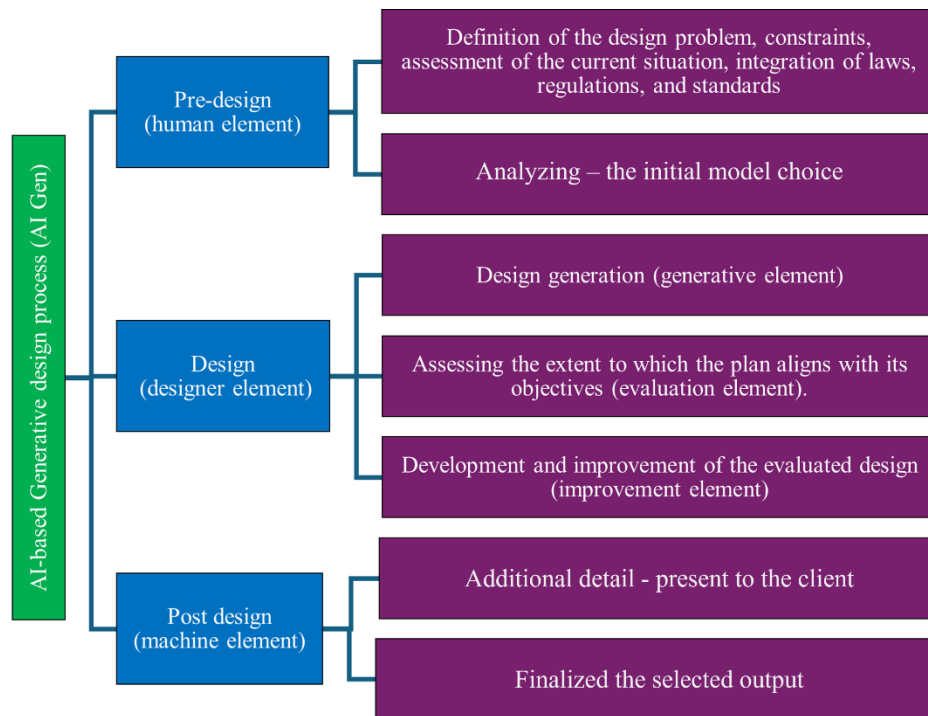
AI-based Generative design process (AI Gen)

Pre-design (human element)

Definition of the design problem, constraints, assessment of the current situation, integration of laws, regulations, and standards

Analyzing – the initial model choice

Design (designer element)

Design generation (generative element)

Assessing the extent to which the plan aligns with its objectives (evaluation element).

Development and improvement of the evaluated design (improvement element)

Post design (machine element)

Additional detail - present to the client

Finalized the selected output